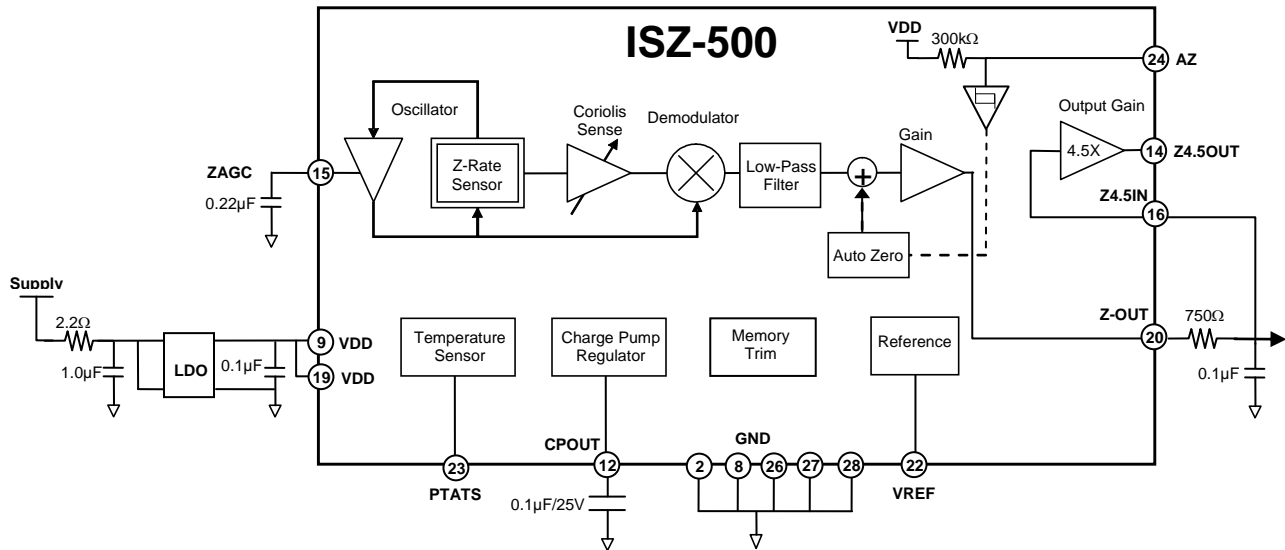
ISZ-500

VDD 300kΩ

24 AZ

Oscillator

Coriolis Sense

Demodulator

Output Gain

Gain

ZAGC

15

0.22µF

Z-Rate Sensor

Low-Pass Filter

4.5X

14 Z4.5OUT

Z4.5IN

16

Auto Zero

Supply

2.2Ω

1.0µF

LDO

0.1µF

9 VDD

19 VDD

Temperature Sensor

Charge Pump Regulator

Memory Trim

Reference

Z-OUT

20

750Ω

0.1µF

CPOUT

GND

23

12

2

8

26

27

28

22

PTATS

0.1µF/25V

VREF